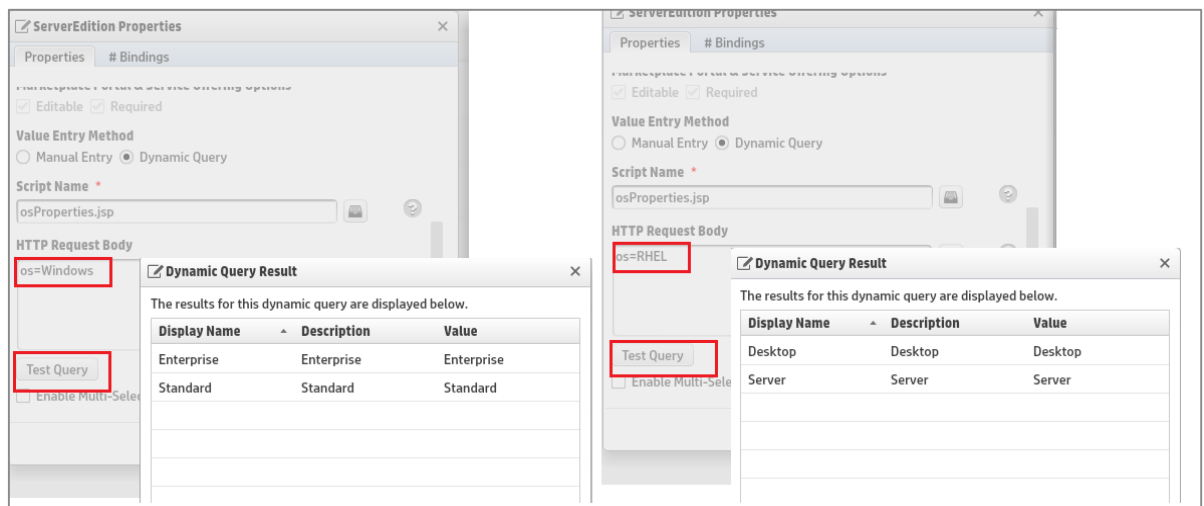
ServerEdition Properties ×

Properties # Bindings

Marketplace Portal & Service Offering Options

Editable Required

Value Entry Method

Manual Entry Dynamic Query

Script Name *

osProperties.jsp

HTTP Request Body

os=Windows

Test Query

Enable Multi-Selec

Dynamic Query Result ×

The results for this dynamic query are displayed below.

| Display Name | Description | Value |
|---|---|---|
| Enterprise | Enterprise | Enterprise |
| Standard | Standard | Standard |

ServerEdition Properties ×

Properties # Bindings

Marketplace Portal & Service Offering Options

Editable Required

Value Entry Method

Manual Entry Dynamic Query

Script Name *

osProperties.jsp

HTTP Request Body

os=RHEL

Test Query

Enable Multi-Sele

Dynamic Query Result ×

The results for this dynamic query are displayed below.

| Display Name | Description | Value |
|---|---|---|
| Desktop | Desktop | Desktop |
| Server | Server | Server |